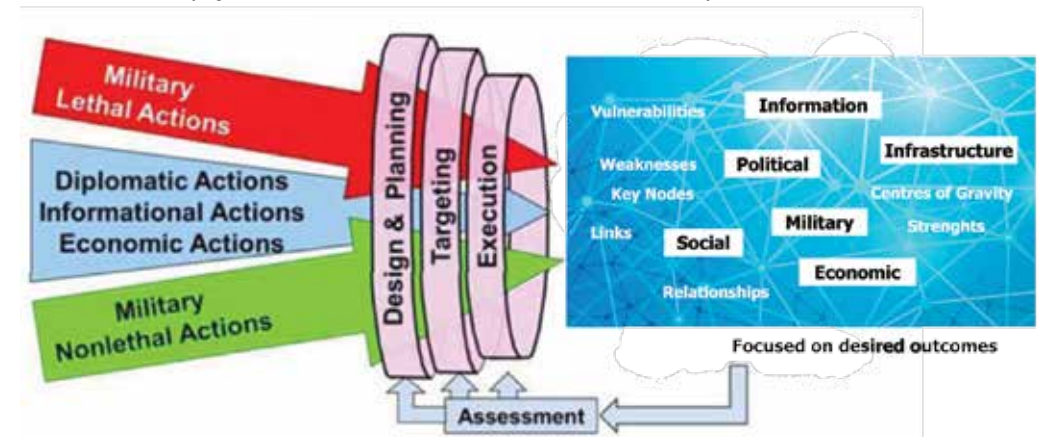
Military Lethal Actions

Diplomatic Actions
Informational Actions
Economic Actions

Military Nonlethal Actions

Design & Planning

Targeting

Execution

Vulnerabilities

Information

Weaknesses

Political

Infrastructure

Key Nodes

Centres of Gravity

Military

Strenghts

Links

Social

Economic

Relationships

Focused on desired outcomes

Assessment